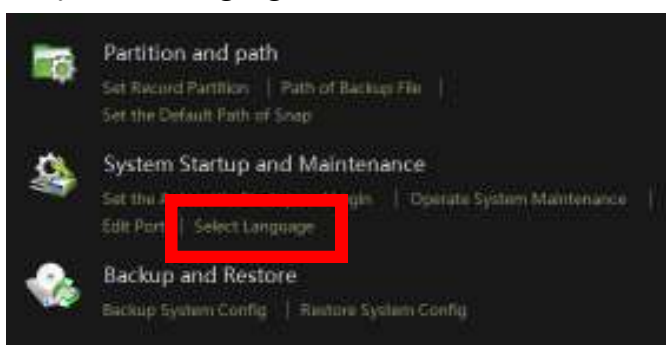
Partition and path

Set Record Partition | Path of Backup File |

Set the Default Path of Snap

System Startup and Maintenance

Set the A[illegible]gin | Operate System Maintenance |

Edit Port | Select Language

Backup and Restore

Backup System Config | Restore System Config